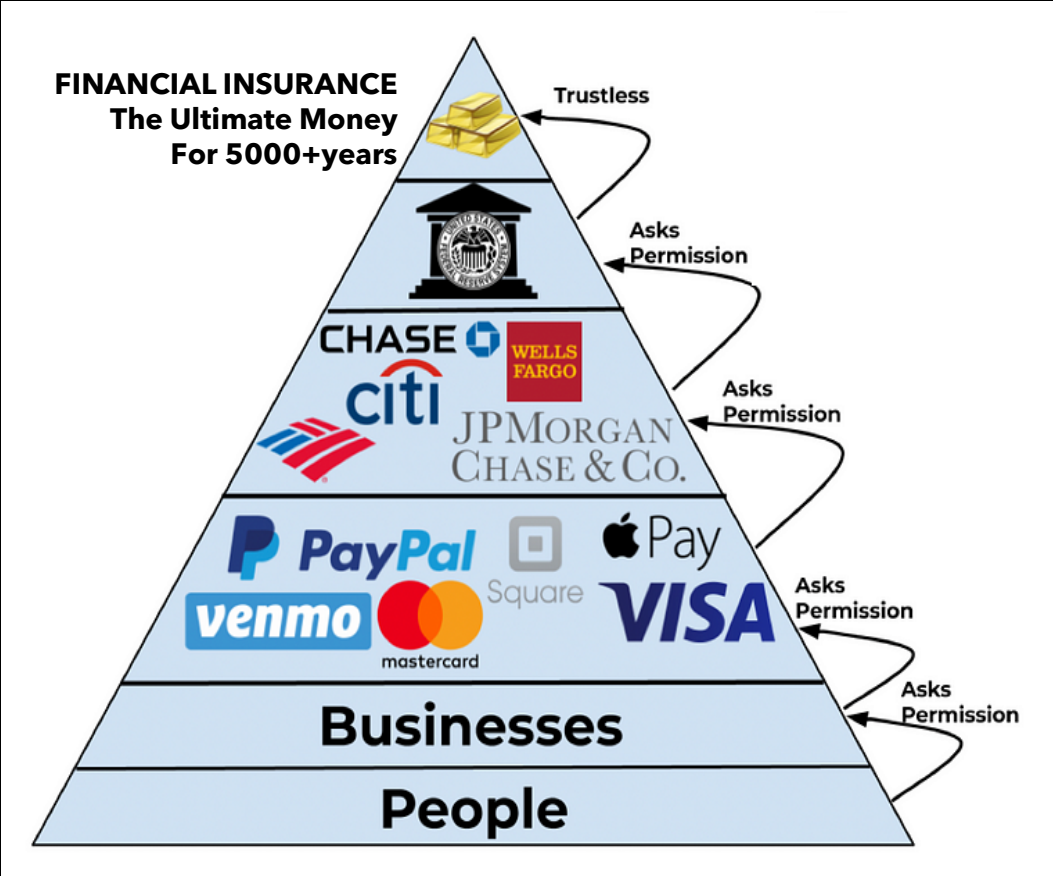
FINANCIAL INSURANCE
The Ultimate Money
For 5000+years

Trustless

Asks Permission

CHASE
WELLS FARGO
citi
JPMORGAN CHASE & CO.

Asks Permission

PayPal
Square
Pay
venmo
mastercard
VISA

Asks Permission

Businesses

Asks Permission

People